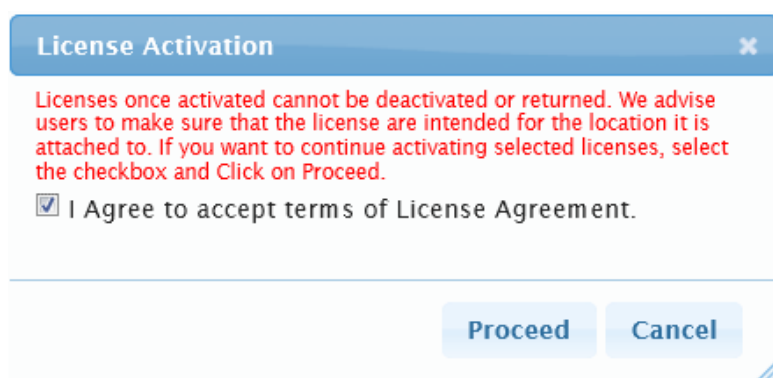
License Activation

×

Licenses once activated cannot be deactivated or returned. We advise users to make sure that the license are intended for the location it is attached to. If you want to continue activating selected licenses, select the checkbox and Click on Proceed.

☑ I Agree to accept terms of License Agreement.

Proceed

Cancel